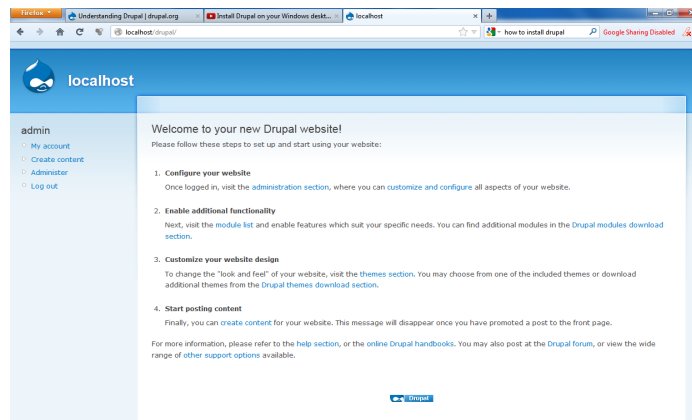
Firefox
Understanding Drupal | drupal.org
Install Drupal on your Windows deskt...
localhost
+
localhost/drupal/
how to install drupal
Google Sharing Disabled

localhost

admin
My account
Create content
Administer
Log out

Welcome to your new Drupal website!

Please follow these steps to set up and start using your website:

1. Configure your website
Once logged in, visit the administration section, where you can customize and configure all aspects of your website.

2. Enable additional functionality
Next, visit the module list and enable features which suit your specific needs. You can find additional modules in the Drupal modules download section.

3. Customize your website design
To change the "look and feel" of your website, visit the themes section. You may choose from one of the included themes or download additional themes from the Drupal themes download section.

4. Start posting content
Finally, you can create content for your website. This message will disappear once you have promoted a post to the front page.

For more information, please refer to the help section, or the online Drupal handbooks. You may also post at the Drupal forum, or view the wide range of other support options available.

Drupal